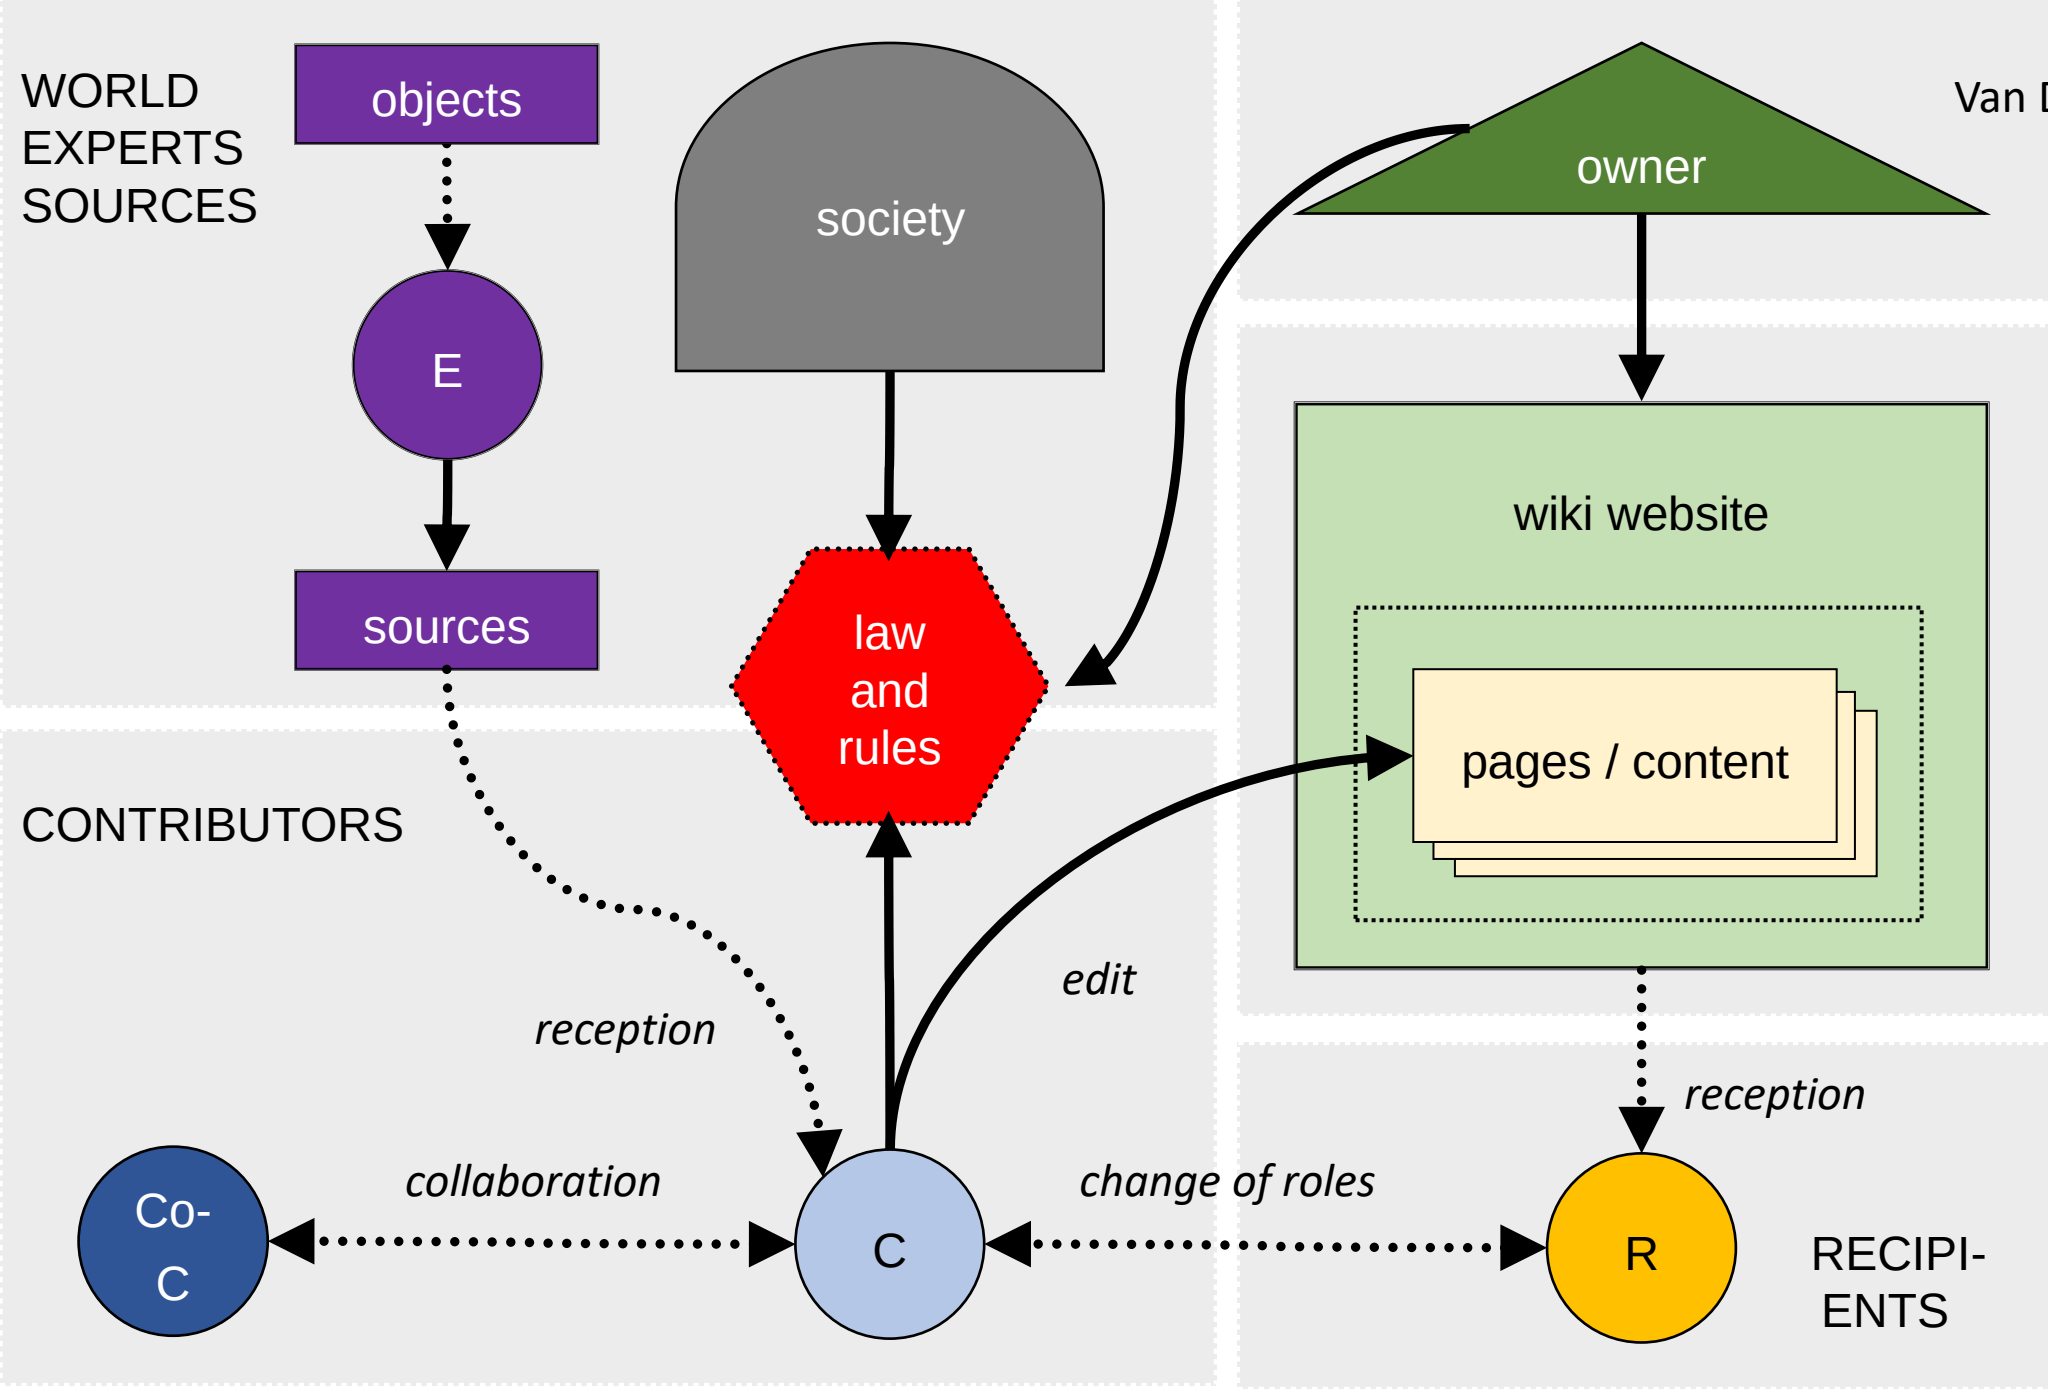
WORLD
EXPERTS
SOURCES

objects

E

sources

society

law and rules

owner

Van D

wiki website

pages / content

CONTRIBUTORS

reception

edit

reception

collaboration

change of roles

Co-C

C

R

RECIPIENTS